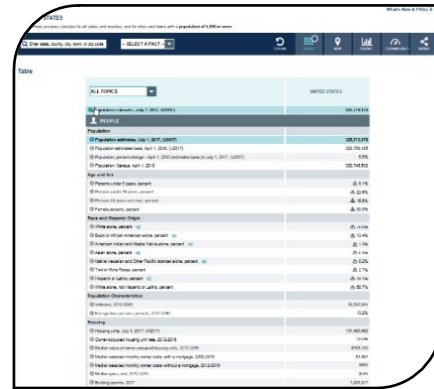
What's New & FAQs
STATES
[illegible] provides statistics for all states and counties, and for cities and towns with a population of 5,000 or more.
Enter state, county, city, town, or zip code
- SELECT A FACT -
CLEAR
TABLE
MAP
CHART
DASHBOARD
MORE

Table

ALL TOPICS
UNITED STATES
Population estimates, July 1, 2017, (V2017)
325,719,178
PEOPLE
Population
Population estimates, July 1, 2017, (V2017)
325,719,178
Population estimates base, April 1, 2010, (V2017)
308,758,105
Population, percent change - April 1, 2010 (estimates base) to July 1, 2017, (V2017)
5.5%
Population, Census, April 1, 2010
308,745,538
Age and Sex
Persons under 5 years, percent
6.1%
Persons under 18 years, percent
22.6%
Persons 65 years and over, percent
15.6%
Female persons, percent
50.8%
Race and Hispanic Origin
White alone, percent
76.6%
Black or African American alone, percent
13.4%
American Indian and Alaska Native alone, percent
1.3%
Asian alone, percent
5.8%
Native Hawaiian and Other Pacific Islander alone, percent
0.2%
Two or More Races, percent
2.7%
Hispanic or Latino, percent
18.1%
White alone, not Hispanic or Latino, percent
60.7%
Population Characteristics
Veterans, 2012-2016
19,535,341
Foreign born persons, percent, 2012-2016
13.2%
Housing
Housing units, July 1, 2017, (V2017)
137,403,460
Owner-occupied housing unit rate, 2012-2016
63.6%
Median value of owner-occupied housing units, 2012-2016
$184,700
Median selected monthly owner costs -with a mortgage, 2012-2016
$1,491
Median selected monthly owner costs -without a mortgage, 2012-2016
$462
Median gross rent, 2012-2016
$949
Building permits, 2017
1,281,977